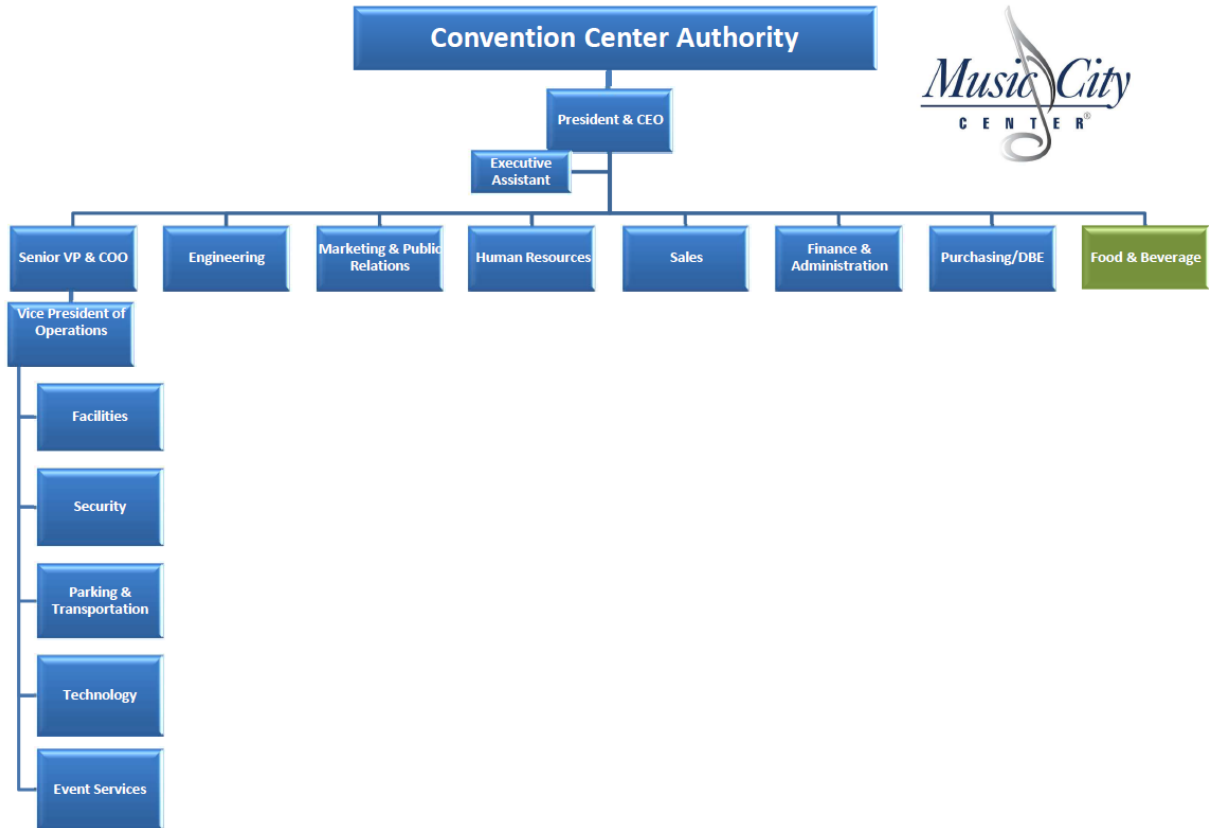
Convention Center Authority

Music City CENTER®

President & CEO

Executive Assistant

Senior VP & COO

Engineering

Marketing & Public Relations

Human Resources

Sales

Finance & Administration

Purchasing/DBE

Food & Beverage

Vice President of Operations

Facilities

Security

Parking & Transportation

Technology

Event Services